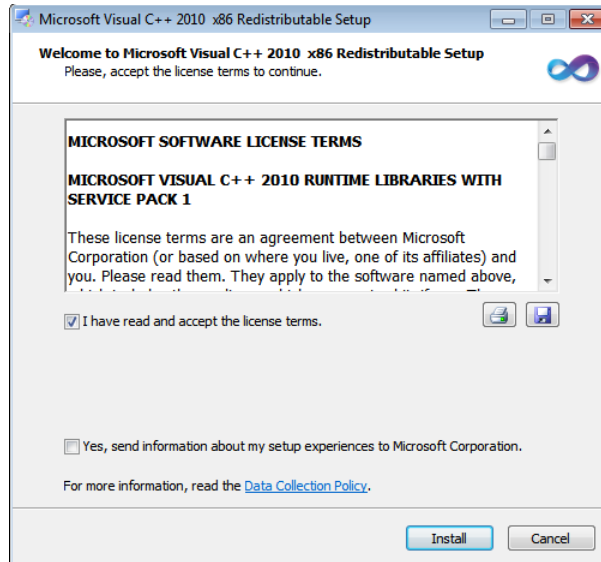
Microsoft Visual C++ 2010 x86 Redistributable Setup

Welcome to Microsoft Visual C++ 2010 x86 Redistributable Setup
Please, accept the license terms to continue.

MICROSOFT SOFTWARE LICENSE TERMS

MICROSOFT VISUAL C++ 2010 RUNTIME LIBRARIES WITH SERVICE PACK 1

These license terms are an agreement between Microsoft Corporation (or based on where you live, one of its affiliates) and you. Please read them. They apply to the software named above, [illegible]

I have read and accept the license terms.

Yes, send information about my setup experiences to Microsoft Corporation.

For more information, read the Data Collection Policy.

Install Cancel